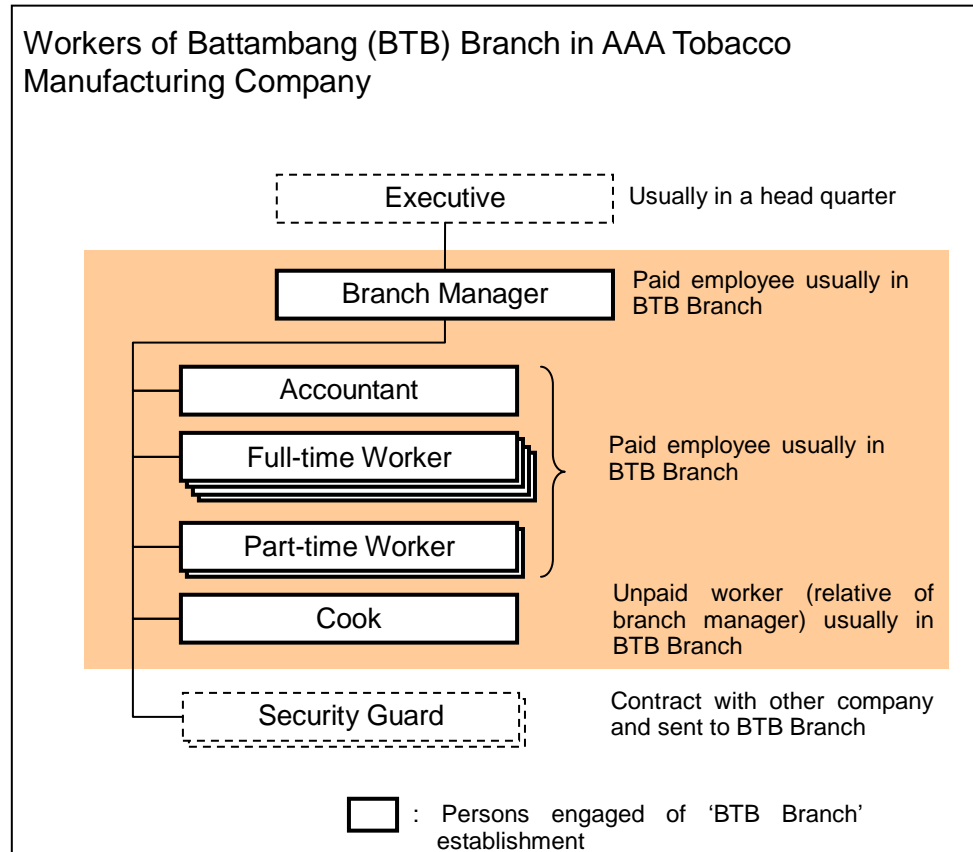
Workers of Battambang (BTB) Branch in AAA Tobacco Manufacturing Company

Executive

Usually in a head quarter

Branch Manager

Paid employee usually in BTB Branch

Accountant

Full-time Worker

Part-time Worker

Paid employee usually in BTB Branch

Cook

Unpaid worker (relative of branch manager) usually in BTB Branch

Security Guard

Contract with other company and sent to BTB Branch

: Persons engaged of 'BTB Branch' establishment